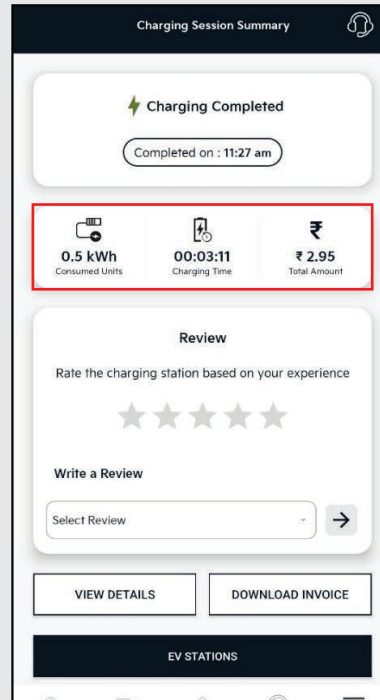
Charging Session Summary

Charging Completed

Completed on : 11:27 am

0.5 kWh
Consumed Units

00:03:11
Charging Time

₹ 2.95
Total Amount

Review

Rate the charging station based on your experience

Write a Review

Select Review

VIEW DETAILS

DOWNLOAD INVOICE

EV STATIONS